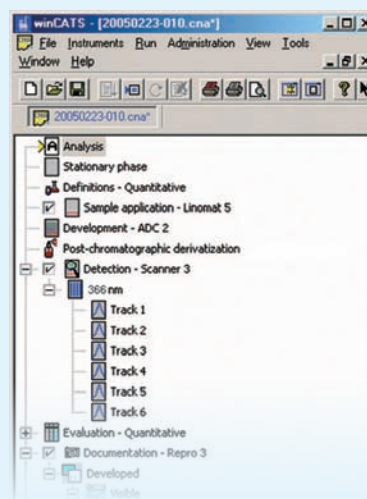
winCATS - [20050223-010.cna*]

File Instruments Run Administration View Tools
Window Help

20050223-010.cna*

Analysis
Stationary phase
Definitions - Quantitative
Sample application - Linomat 5
Development - ADC 2
Post-chromatographic derivatization
Detection - Scanner 3
366 nm
Track 1
Track 2
Track 3
Track 4
Track 5
Track 6
Evaluation - Quantitative
Documentation - Repro 3
Developed
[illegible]